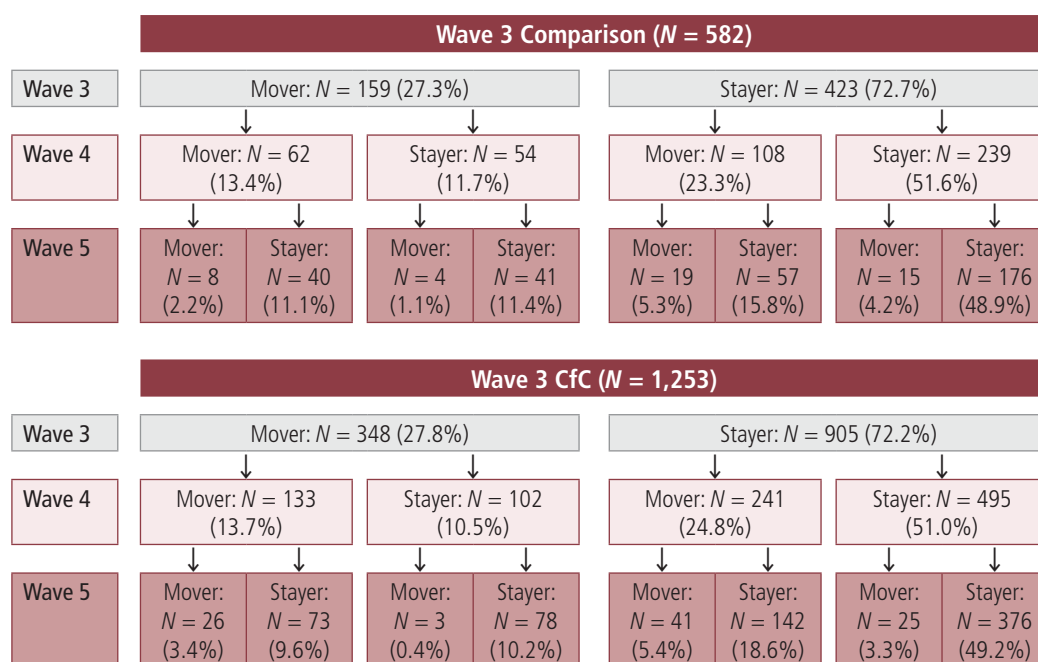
Wave 3 Comparison ($N$ = 582)

Wave 3
Mover: $N$ = 159 (27.3%)
Stayer: $N$ = 423 (72.7%)

Wave 4
Mover: $N$ = 62 (13.4%)
Stayer: $N$ = 54 (11.7%)
Mover: $N$ = 108 (23.3%)
Stayer: $N$ = 239 (51.6%)

Wave 5
Mover: $N$ = 8 (2.2%)
Stayer: $N$ = 40 (11.1%)
Mover: $N$ = 4 (1.1%)
Stayer: $N$ = 41 (11.4%)
Mover: $N$ = 19 (5.3%)
Stayer: $N$ = 57 (15.8%)
Mover: $N$ = 15 (4.2%)
Stayer: $N$ = 176 (48.9%)

Wave 3 CfC ($N$ = 1,253)

Wave 3
Mover: $N$ = 348 (27.8%)
Stayer: $N$ = 905 (72.2%)

Wave 4
Mover: $N$ = 133 (13.7%)
Stayer: $N$ = 102 (10.5%)
Mover: $N$ = 241 (24.8%)
Stayer: $N$ = 495 (51.0%)

Wave 5
Mover: $N$ = 26 (3.4%)
Stayer: $N$ = 73 (9.6%)
Mover: $N$ = 3 (0.4%)
Stayer: $N$ = 78 (10.2%)
Mover: $N$ = 41 (5.4%)
Stayer: $N$ = 142 (18.6%)
Mover: $N$ = 25 (3.3%)
Stayer: $N$ = 376 (49.2%)